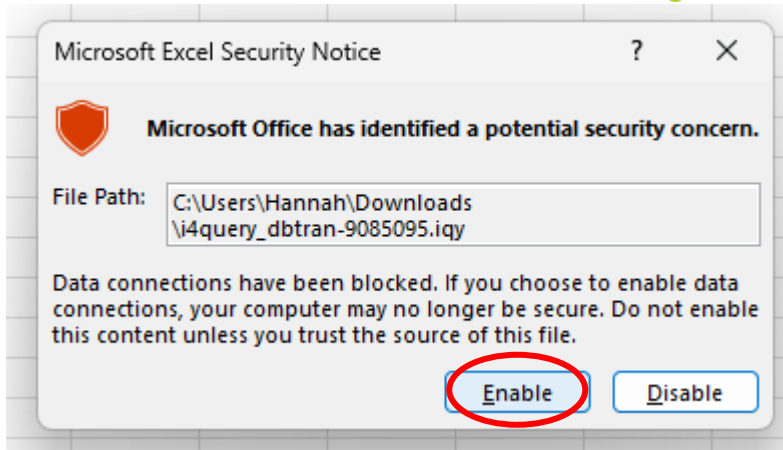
Microsoft Excel Security Notice

?

Microsoft Office has identified a potential security concern.

File Path: C:\Users\Hannah\Downloads \i4query_dbtran-9085095.iqy

Data connections have been blocked. If you choose to enable data connections, your computer may no longer be secure. Do not enable this content unless you trust the source of this file.

Enable Disable